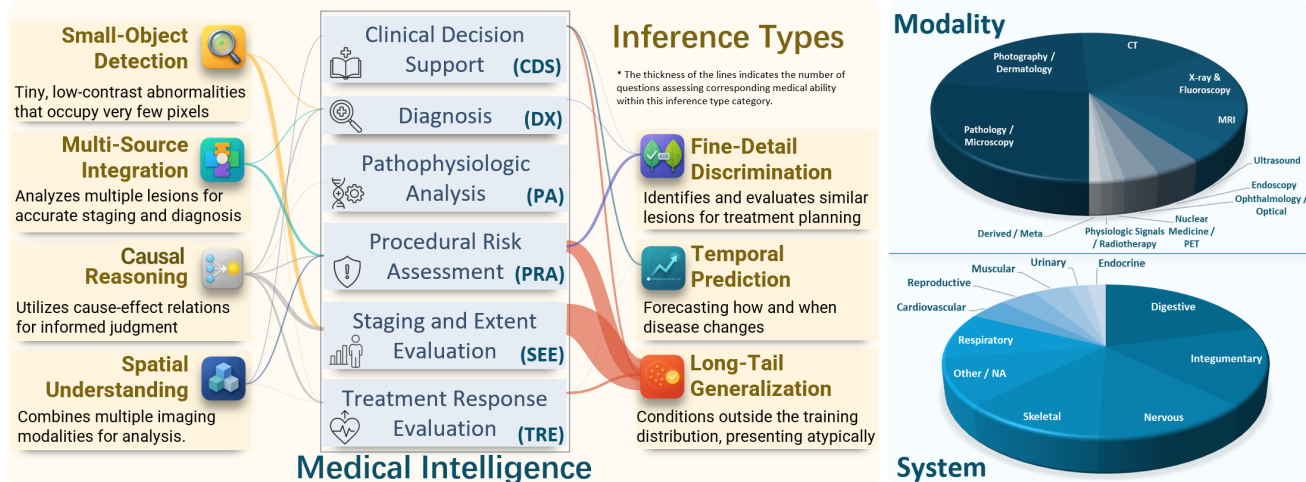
Small-Object Detection
Tiny, low-contrast abnormalities that occupy very few pixels

Multi-Source Integration
Analyzes multiple lesions for accurate staging and diagnosis

Causal Reasoning
Utilizes cause-effect relations for informed judgment

Spatial Understanding
Combines multiple imaging modalities for analysis.

Clinical Decision Support (CDS)

Diagnosis (DX)

Pathophysiologic Analysis (PA)

Procedural Risk Assessment (PRA)

Staging and Extent Evaluation (SEE)

Treatment Response Evaluation (TRE)

Medical Intelligence

Inference Types

* The thickness of the lines indicates the number of questions assessing corresponding medical ability within this inference type category.

Fine-Detail Discrimination
Identifies and evaluates similar lesions for treatment planning

Temporal Prediction
Forecasting how and when disease changes

Long-Tail Generalization
Conditions outside the training distribution, presenting atypically

Modality

Photography / Dermatology
CT
X-ray & Fluoroscopy
MRI
Pathology / Microscopy
Ultrasound
Endoscopy
Ophthalmology / Optical
Nuclear Medicine / PET
Physiologic Signals / Radiotherapy
Derived / Meta

Muscular
Urinary
Endocrine
Reproductive
Cardiovascular
Respiratory
Digestive
Integumentary
Other / NA
Skeletal
Nervous

System